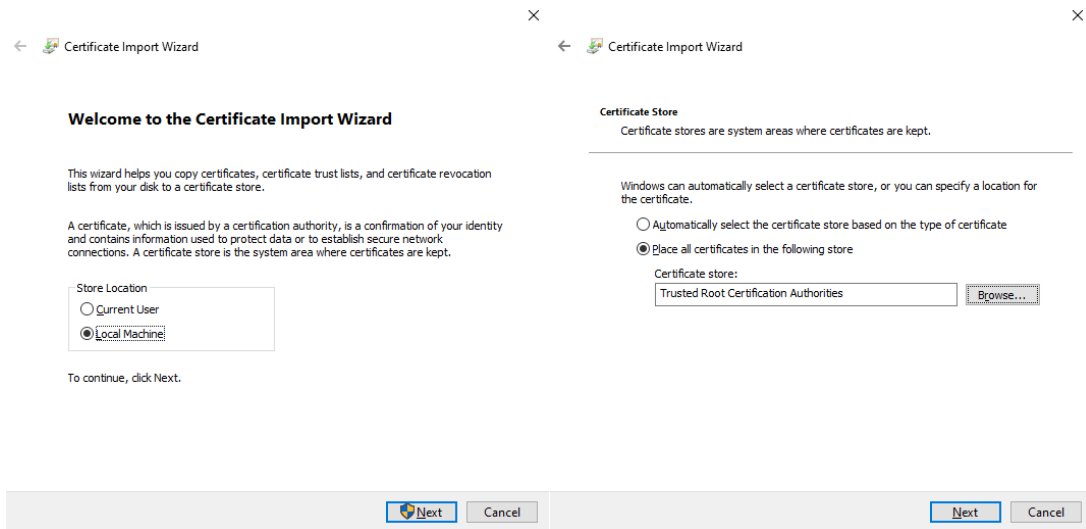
Certificate Import Wizard

Welcome to the Certificate Import Wizard

This wizard helps you copy certificates, certificate trust lists, and certificate revocation lists from your disk to a certificate store.

A certificate, which is issued by a certification authority, is a confirmation of your identity and contains information used to protect data or to establish secure network connections. A certificate store is the system area where certificates are kept.

Store Location
Current User
Local Machine

To continue, click Next.

Next Cancel

Certificate Import Wizard

Certificate Store
Certificate stores are system areas where certificates are kept.

Windows can automatically select a certificate store, or you can specify a location for the certificate.

Automatically select the certificate store based on the type of certificate
Place all certificates in the following store

Certificate store:
Trusted Root Certification Authorities
Browse...

Next Cancel